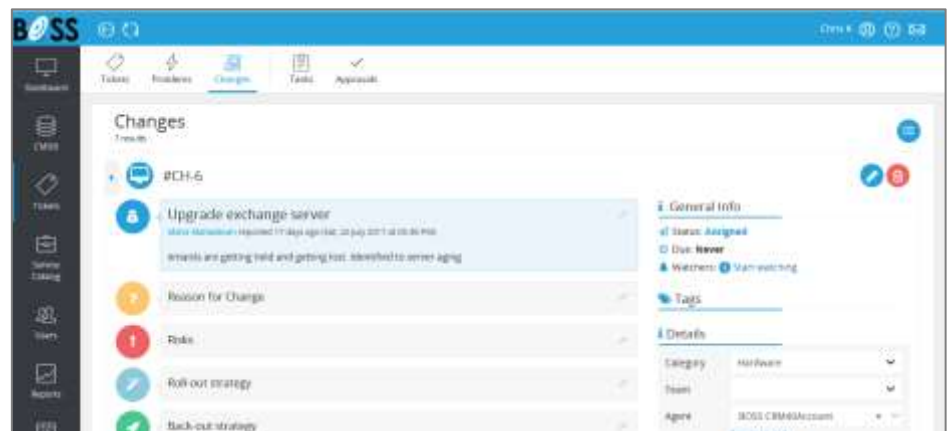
BOSS

Chris K

Dashboard

CMDB

Tickets

Service Catalog

Users

Reports

Tickets Problems Changes Tasks Approvals

Changes

1 results

#CH-6

Upgrade exchange server

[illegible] reported 17 days ago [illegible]

emails are getting held and getting lost. Identified to server aging

Reason for Change

Risks

Roll-out strategy

Back-out strategy

General Info

Status: Assigned

Due: Never

Watchers: 0 Start watching

Tags

Details

| Category | Hardware |
|---|---|
| Team | |
| Agent | BOSS CRM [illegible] |